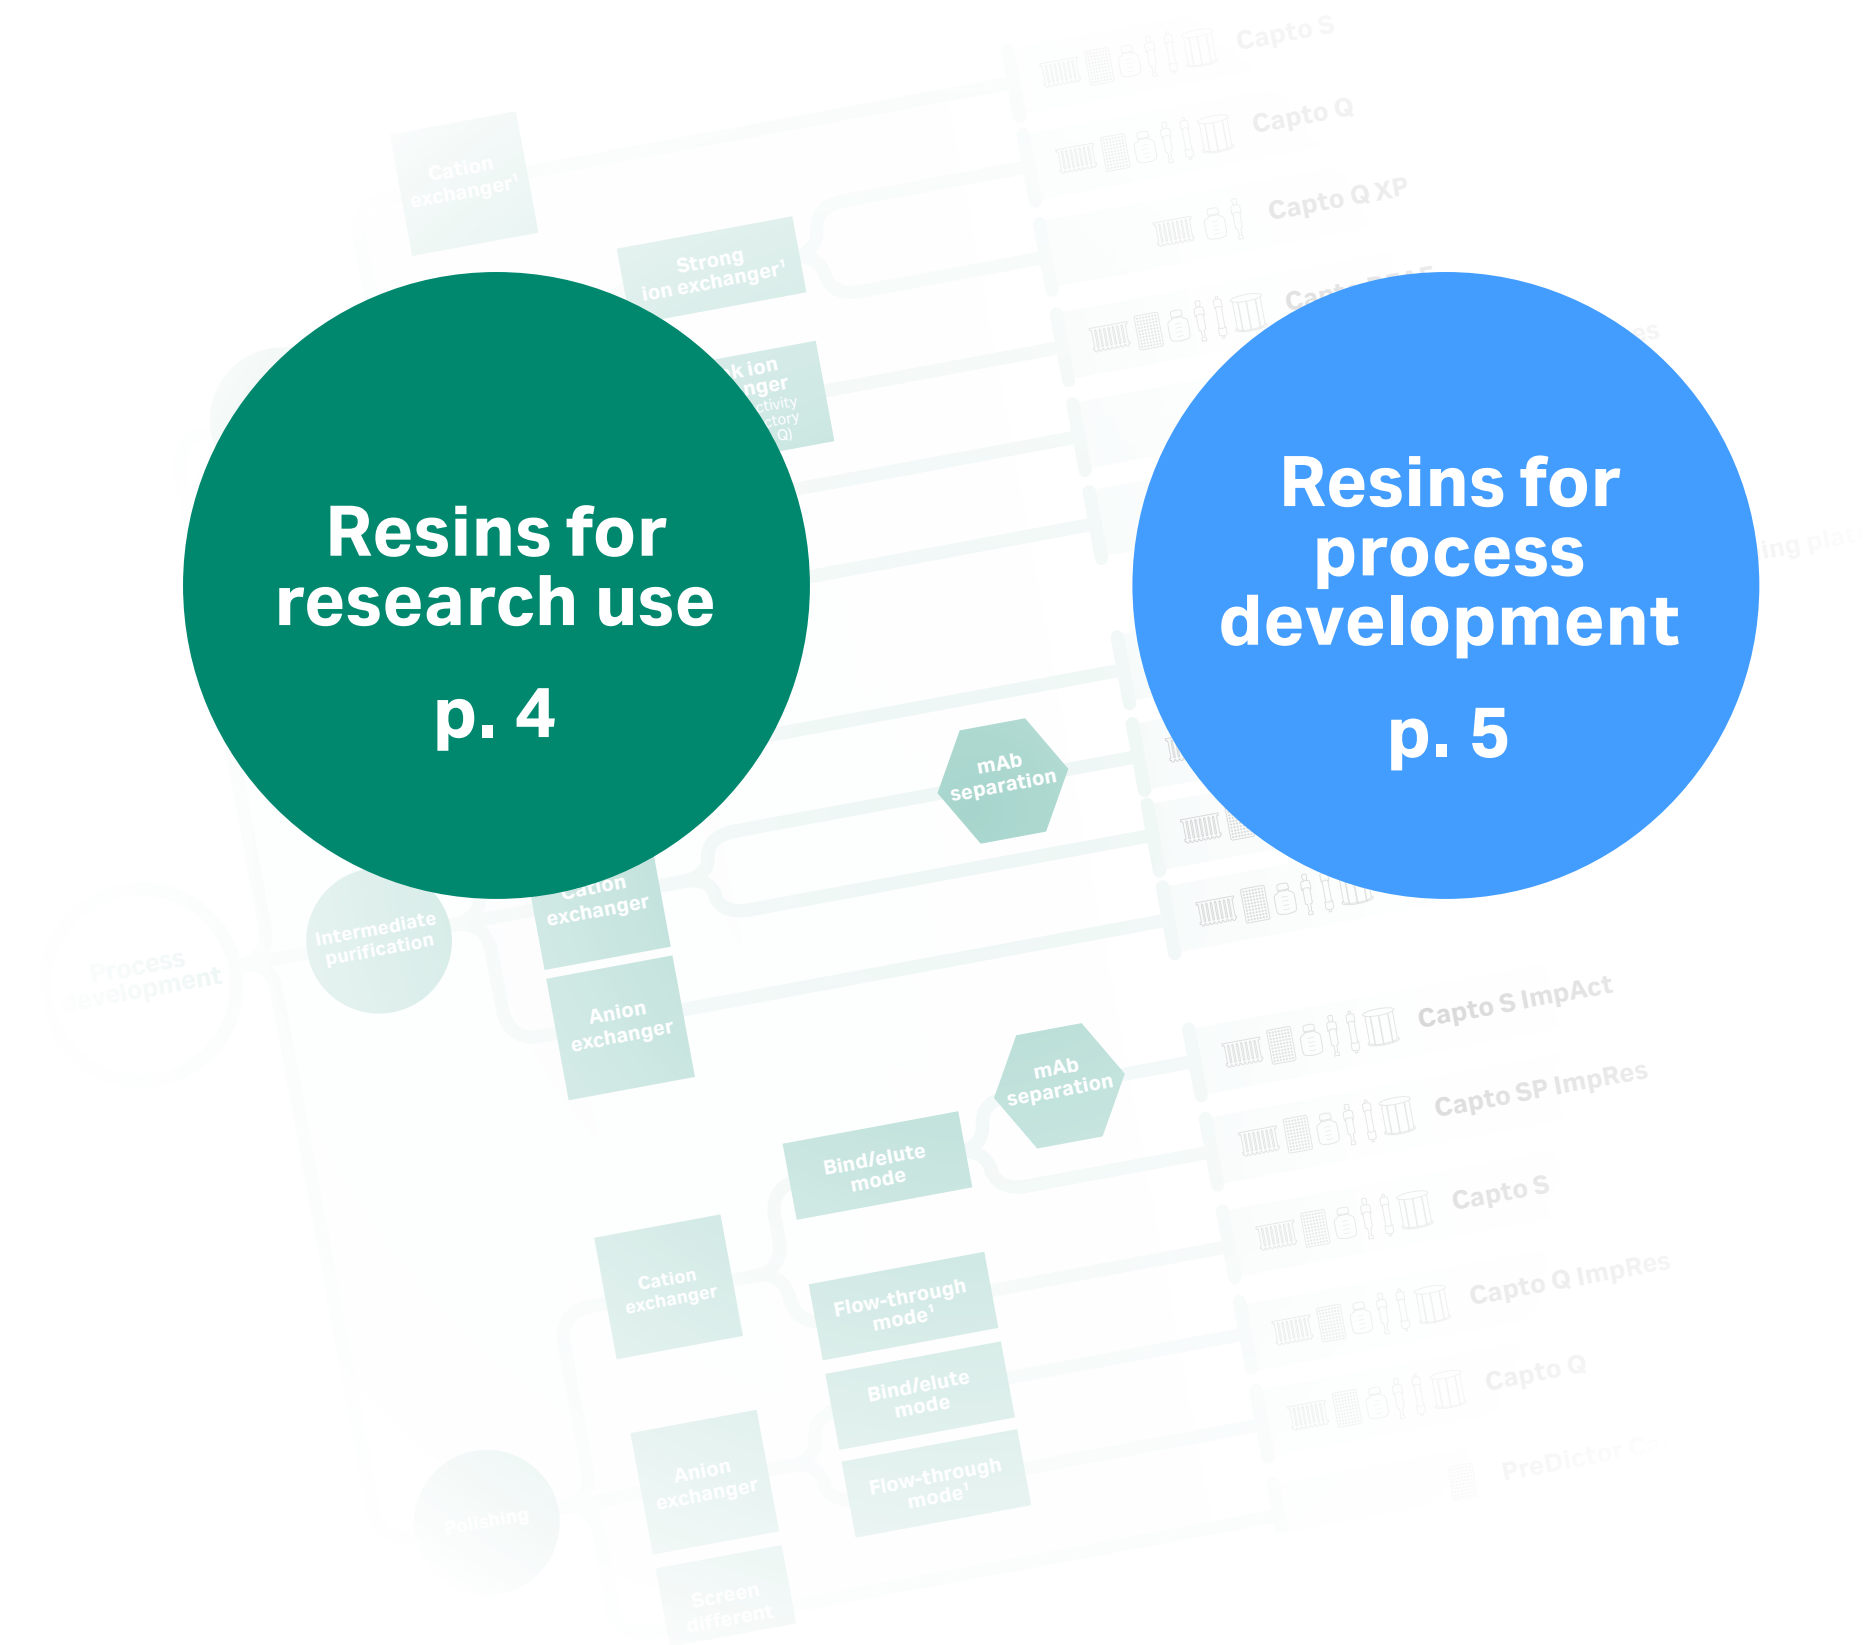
Resins for research use

p. 4

Resins for process development

p. 5

Capto S

Capto Q

Capto Q XP

Cation exchanger¹

Strong ion exchanger¹

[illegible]k ion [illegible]nger

mAb separation

Process development

Intermediate purification

Cation exchanger

Anion exchanger

Capto S ImpAct

Capto SP ImpRes

Capto S

Capto Q ImpRes

Capto Q

mAb separation

Bind/elute mode

Cation exchanger

Flow-through mode¹

Bind/elute mode

Anion exchanger

Flow-through mode¹

Polishing

Screen different

PreDictor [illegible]